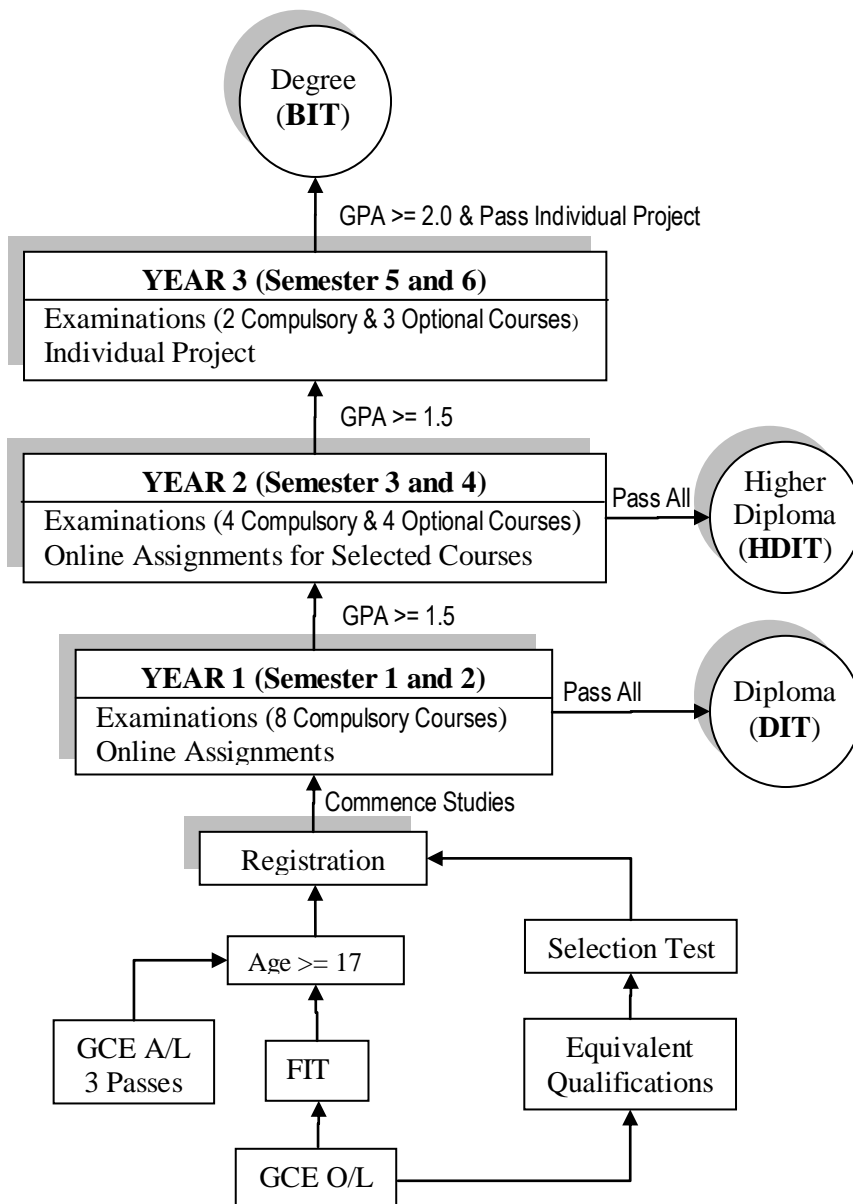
Degree (**BIT**)

GPA >= 2.0 & Pass Individual Project

**YEAR 3 (Semester 5 and 6)**
Examinations (2 Compulsory & 3 Optional Courses)
Individual Project

GPA >= 1.5

**YEAR 2 (Semester 3 and 4)**
Examinations (4 Compulsory & 4 Optional Courses)
Online Assignments for Selected Courses

Pass All

Higher Diploma (**HDIT**)

GPA >= 1.5

**YEAR 1 (Semester 1 and 2)**
Examinations (8 Compulsory Courses)
Online Assignments

Pass All

Diploma (**DIT**)

Commence Studies

Registration

Age >= 17

Selection Test

GCE A/L 3 Passes

FIT

Equivalent Qualifications

GCE O/L